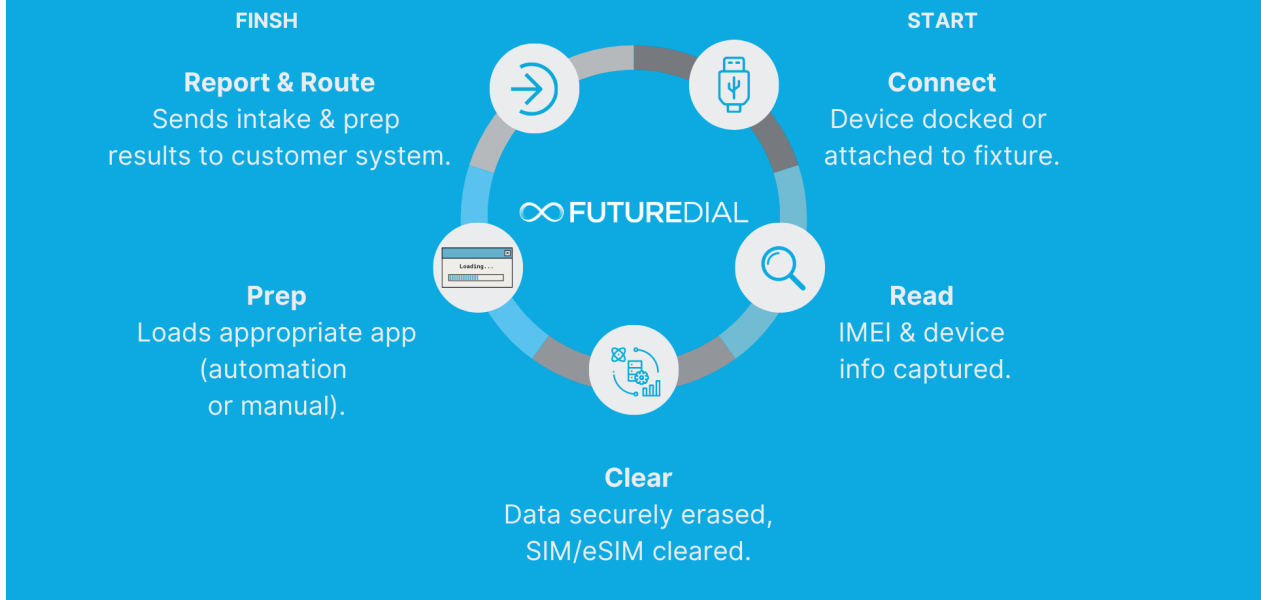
FINSH

START

Report & Route
Sends intake & prep results to customer system.

Connect
Device docked or attached to fixture.

FUTUREDIAL

Loading...

Prep
Loads appropriate app (automation or manual).

Read
IMEI & device info captured.

Clear
Data securely erased, SIM/eSIM cleared.